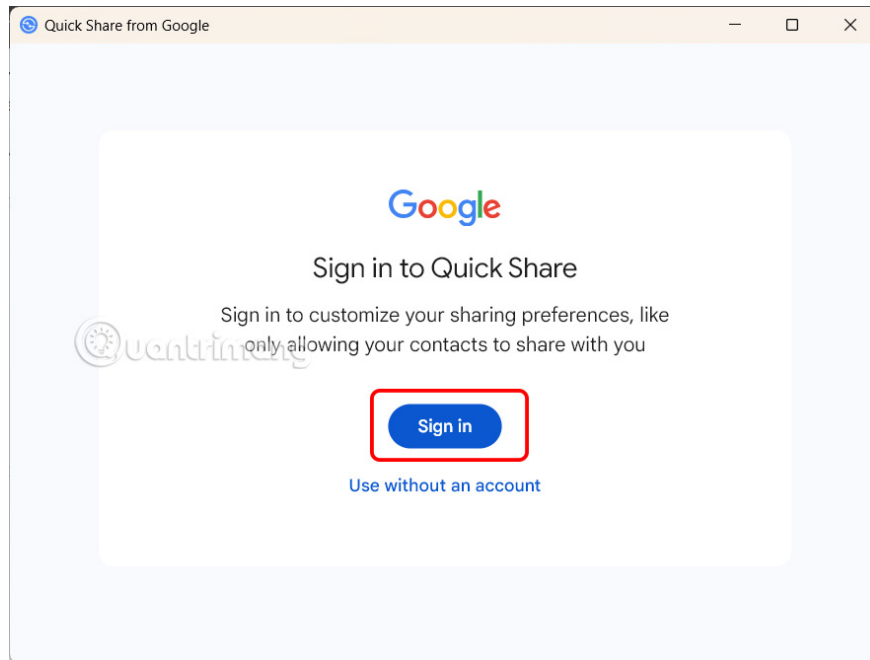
Quick Share from Google

Google

Sign in to Quick Share

Sign in to customize your sharing preferences, like only allowing your contacts to share with you

Quantrimang

Sign in

Use without an account